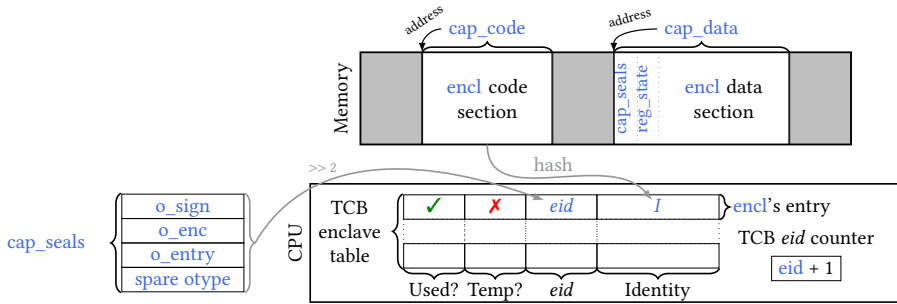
address

cap_code

address

cap_data

Memory

encl code section

cap_seals

reg_state

encl data section

hash

>> 2

cap_seals

o_sign

o_enc

o_entry

spare otype

CPU

TCB enclave table

✓

✗

*eid*

*I*

encl's entry

TCB *eid* counter

eid + 1

Used?

Temp?

*eid*

Identity